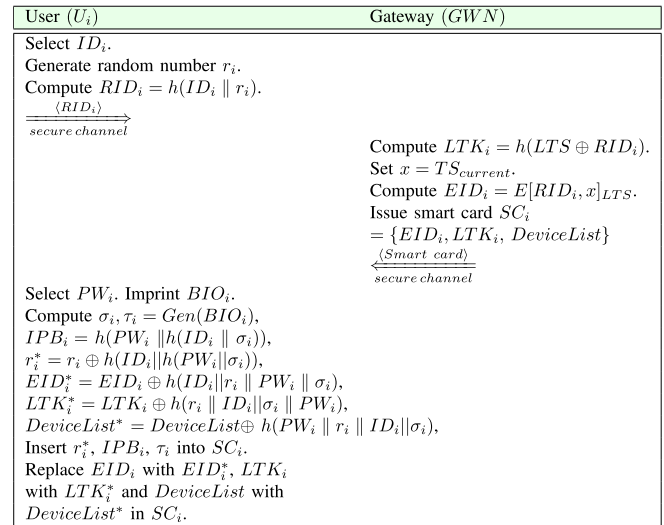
| User ($U_i$) | Gateway ($GWN$) |
|---|---|
| Select $ID_i$. Generate random number $r_i$. Compute $RID_i = h(ID_i \parallel r_i)$. $\xrightarrow[secure\,channel]{\langle RID_i \rangle}$ | |
| | Compute $LTK_i = h(LTS \oplus RID_i)$. Set $x = TS_{current}$. Compute $EID_i = E[RID_i, x]_{LTS}$. Issue smart card $SC_i$ $= \{EID_i, LTK_i, DeviceList\}$ $\xleftarrow[secure\,channel]{\langle Smart\ card \rangle}$ |
| Select $PW_i$. Imprint $BIO_i$. Compute $\sigma_i, \tau_i = Gen(BIO_i)$, $IPB_i = h(PW_i \parallel h(ID_i \parallel \sigma_i))$, $r_i^* = r_i \oplus h(ID_i \| h(PW_i \| \sigma_i))$, $EID_i^* = EID_i \oplus h(ID_i \| r_i \parallel PW_i \parallel \sigma_i)$, $LTK_i^* = LTK_i \oplus h(r_i \parallel ID_i \| \sigma_i \parallel PW_i)$, $DeviceList^* = DeviceList \oplus h(PW_i \parallel r_i \parallel ID_i \| \sigma_i)$, Insert $r_i^*$, $IPB_i$, $\tau_i$ into $SC_i$. Replace $EID_i$ with $EID_i^*$, $LTK_i$ with $LTK_i^*$ and $DeviceList$ with $DeviceList^*$ in $SC_i$. | |